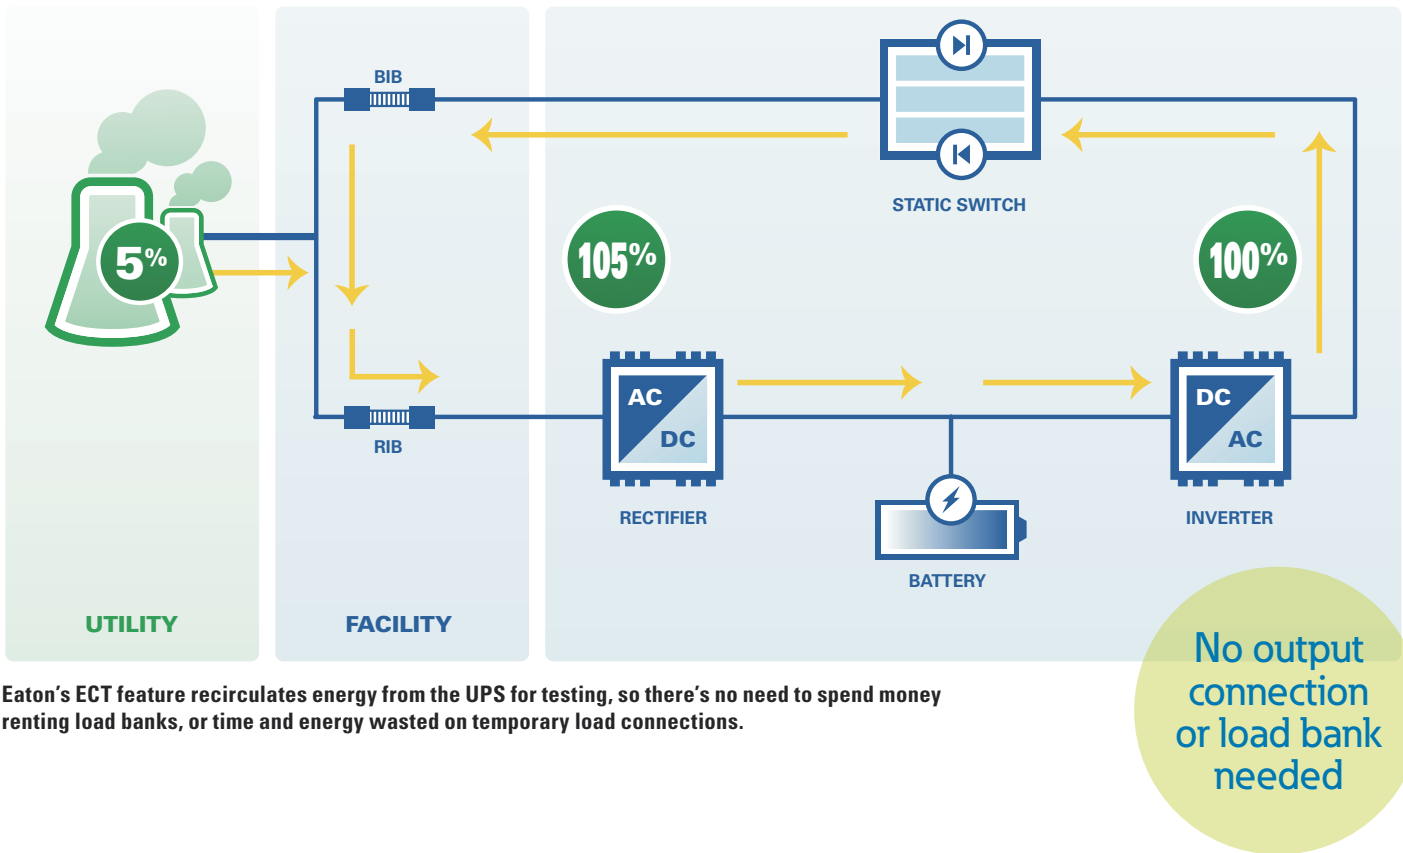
BIB

STATIC SWITCH

5%

105%

100%

AC
DC

DC
AC

RIB

RECTIFIER

INVERTER

BATTERY

UTILITY

FACILITY

No output connection or load bank needed

Eaton's ECT feature recirculates energy from the UPS for testing, so there's no need to spend money renting load banks, or time and energy wasted on temporary load connections.